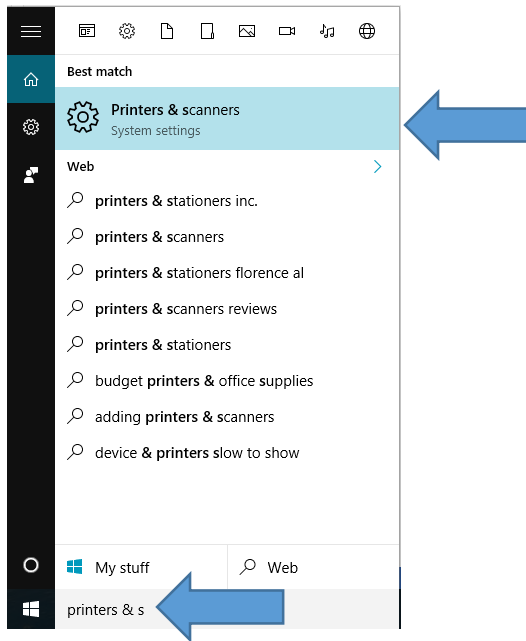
Best match

Printers & scanners
System settings

Web

printers & stationers inc.

printers & scanners

printers & stationers florence al

printers & scanners reviews

printers & stationers

budget printers & office supplies

adding printers & scanners

device & printers slow to show

My stuff

Web

printers & s